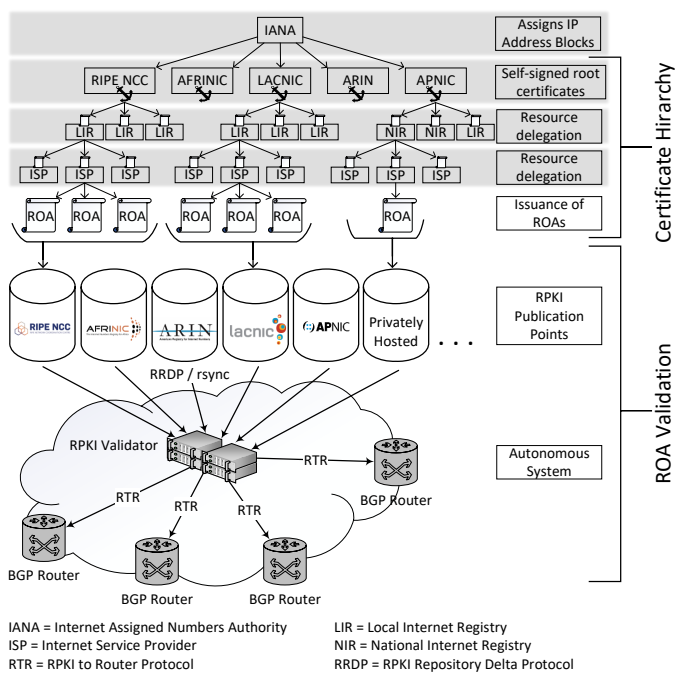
IANA

Assigns IP Address Blocks

RIPE NCC AFRINIC LACNIC ARIN APNIC

Self-signed root certificates

LIR LIR LIR LIR LIR LIR NIR NIR LIR

Resource delegation

ISP ISP ISP ISP ISP ISP ISP ISP ISP

Resource delegation

ROA ROA ROA ROA ROA ROA ROA

Issuance of ROAs

Certificate Hirarchy

RIPE NCC AFRINIC ARIN lacnic APNIC Privately Hosted . . .

RPKI Publication Points

RRDP / rsync

RPKI Validator

RTR

Autonomous System

BGP Router

RTR RTR RTR

BGP Router BGP Router BGP Router

ROA Validation

IANA = Internet Assigned Numbers Authority
ISP = Internet Service Provider
RTR = RPKI to Router Protocol

LIR = Local Internet Registry
NIR = National Internet Registry
RRDP = RPKI Repository Delta Protocol